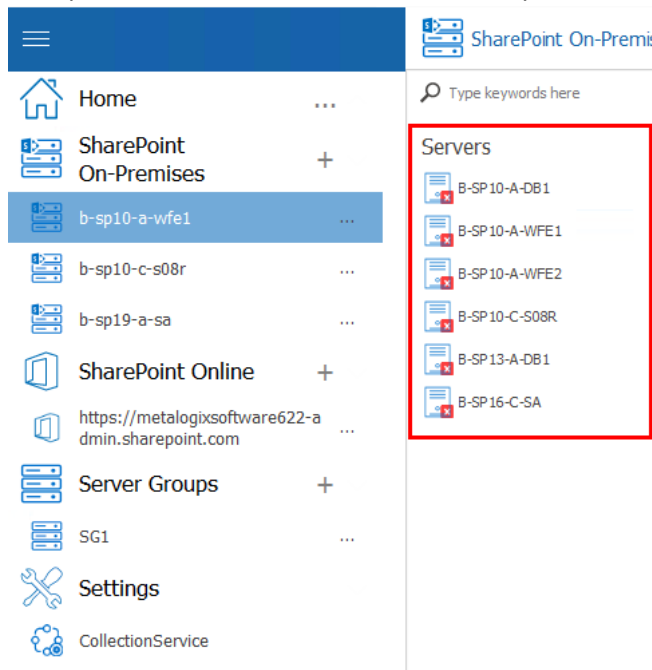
Home ...

SharePoint On-Premises +

b-sp10-a-wfe1 ...

b-sp10-c-s08r ...

b-sp19-a-sa ...

SharePoint Online +

https://metalogixsoftware622-admin.sharepoint.com ...

Server Groups +

SG1 ...

Settings

CollectionService

SharePoint On-Premis

Type keywords here

Servers

B-SP10-A-DB1

B-SP10-A-WFE1

B-SP10-A-WFE2

B-SP10-C-S08R

B-SP13-A-DB1

B-SP16-C-SA